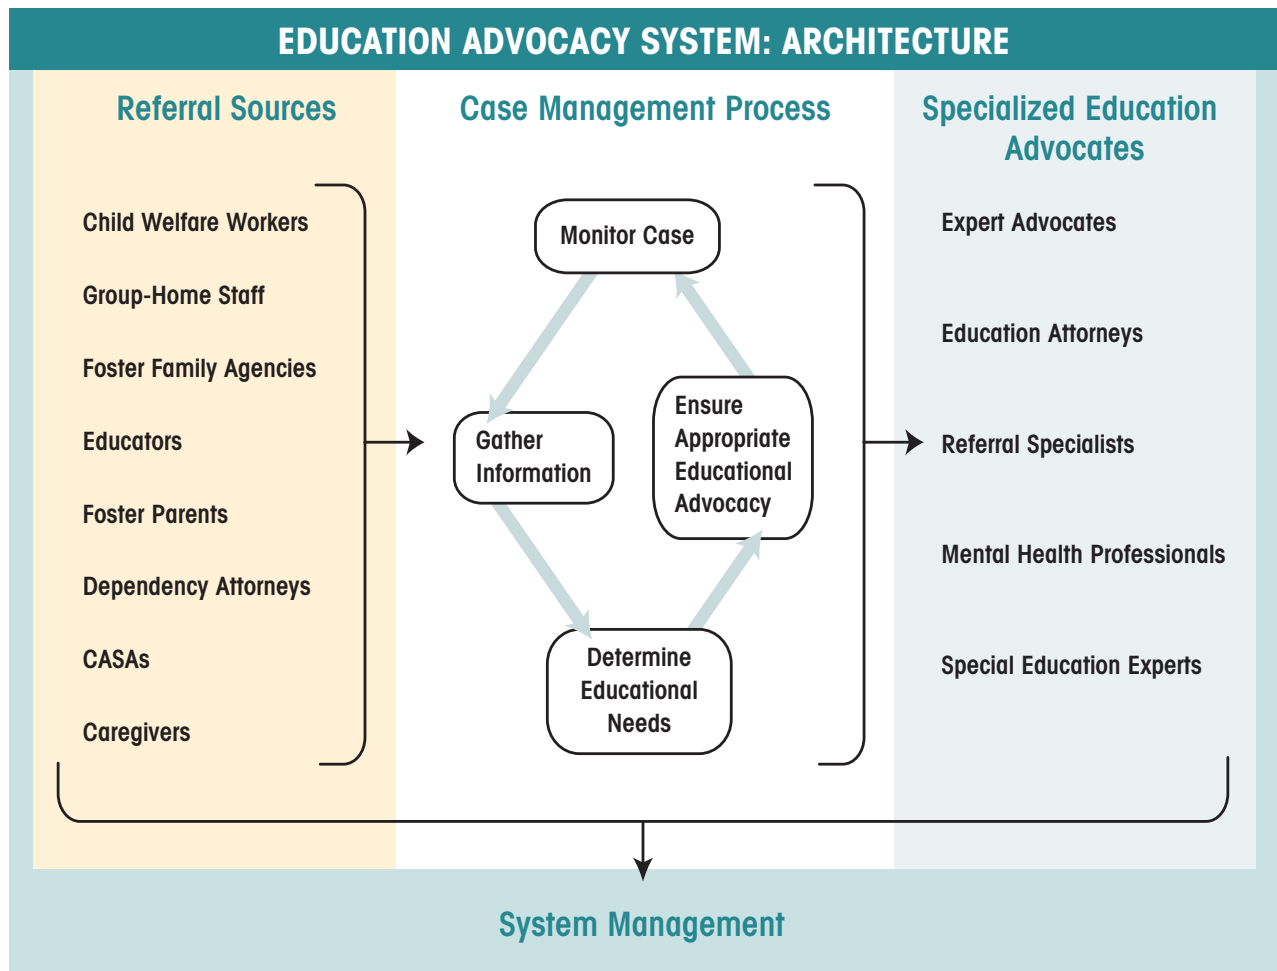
EDUCATION ADVOCACY SYSTEM: ARCHITECTURE

Referral Sources

Child Welfare Workers

Group-Home Staff

Foster Family Agencies

Educators

Foster Parents

Dependency Attorneys

CASAs

Caregivers

Case Management Process

Monitor Case

Gather Information

Ensure Appropriate Educational Advocacy

Determine Educational Needs

Specialized Education Advocates

Expert Advocates

Education Attorneys

Referral Specialists

Mental Health Professionals

Special Education Experts

System Management